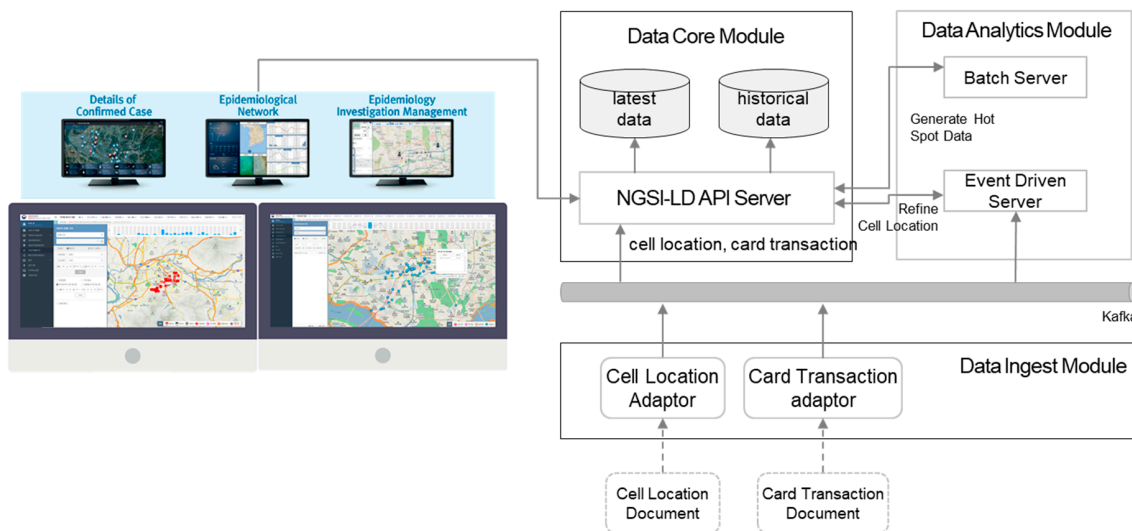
Details of Confirmed Case

Epidemiological Network

Epidemiology Investigation Management

Data Core Module

latest data

historical data

NGSI-LD API Server

cell location, card transaction

Data Analytics Module

Batch Server

Generate Hot Spot Data

Event Driven Server

Refine Cell Location

Kafka

Data Ingest Module

Cell Location Adaptor

Card Transaction adaptor

Cell Location Document

Card Transaction Document